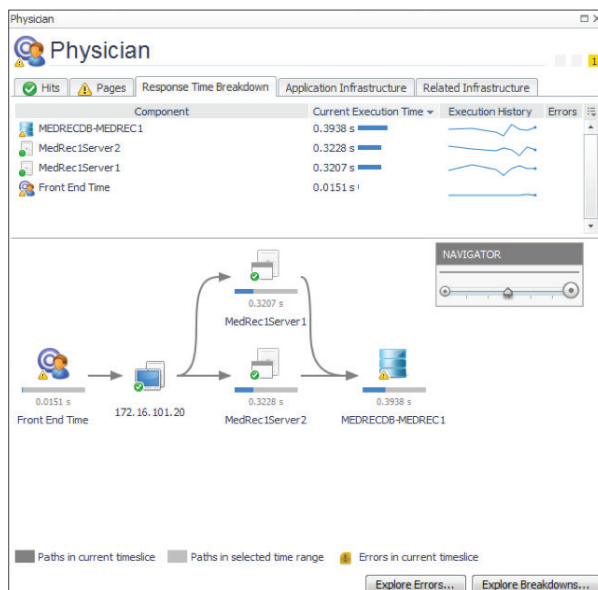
Physician

Physician

Hits | Pages | Response Time Breakdown | Application Infrastructure | Related Infrastructure

| Component | Current Execution Time | Execution History | Errors |
|---|---|---|---|
| MEDRECDB-MEDREC1 | 0.3938 s | | |
| MedRec1Server2 | 0.3228 s | | |
| MedRec1Server1 | 0.3207 s | | |
| Front End Time | 0.0151 s | | |

NAVIGATOR

0.3207 s
MedRec1Server1

0.0151 s
Front End Time

172.16.101.20

0.3228 s
MedRec1Server2

0.3938 s
MEDRECDB-MEDREC1

Paths in current timeslice   Paths in selected time range   Errors in current timeslice

Explore Errors...   Explore Breakdowns...